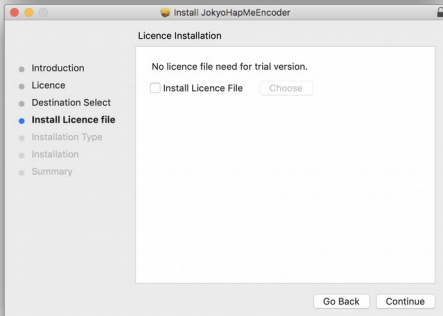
Install JokyoHapMeEncoder

Licence Installation

Introduction
Licence
Destination Select
Install Licence file
Installation Type
Installation
Summary

No licence file need for trial version.

Install Licence File

Choose

Go Back

Continue